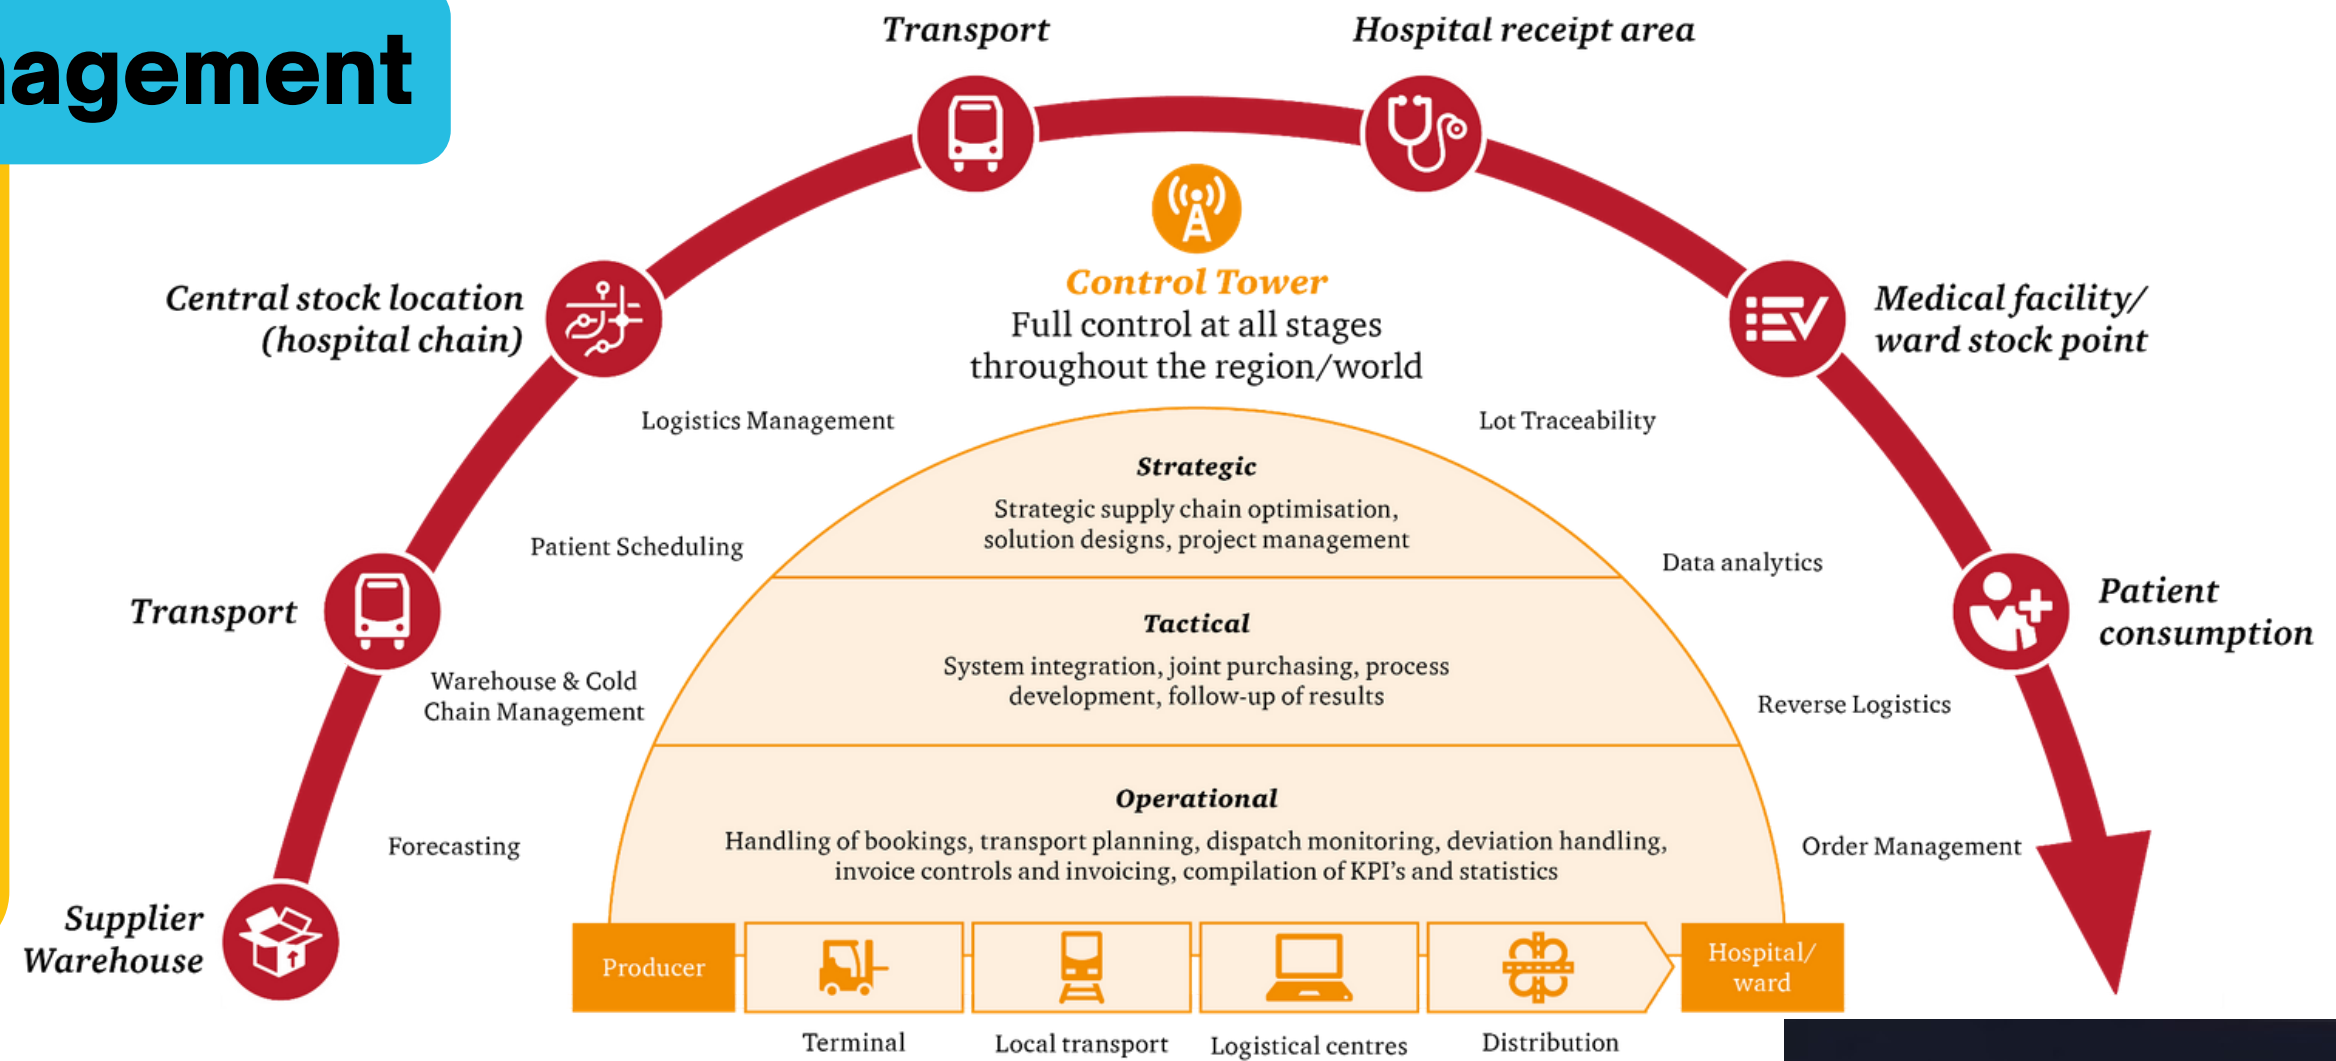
agement

Transport

Hospital receipt area

Central stock location (hospital chain)

Control Tower
Full control at all stages throughout the region/world

Medical facility/ ward stock point

Logistics Management

Lot Traceability

Strategic
Strategic supply chain optimisation, solution designs, project management

Patient Scheduling

Data analytics

Transport

Tactical
System integration, joint purchasing, process development, follow-up of results

Patient consumption

Warehouse & Cold Chain Management

Reverse Logistics

Operational
Handling of bookings, transport planning, dispatch monitoring, deviation handling, invoice controls and invoicing, compilation of KPI's and statistics

Forecasting

Order Management

Supplier Warehouse

Producer

Hospital/ ward

Terminal

Local transport

Logistical centres

Distribution